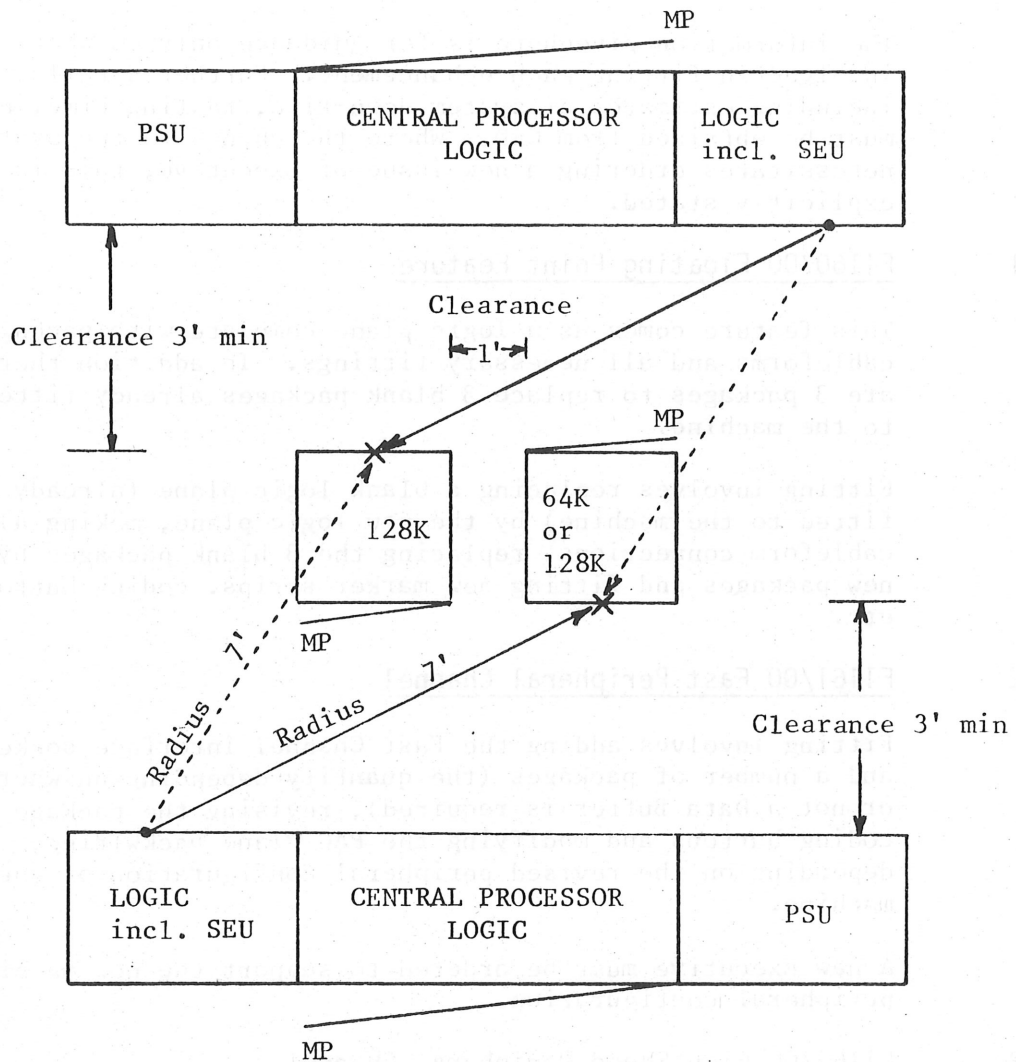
MP

PSU

CENTRAL PROCESSOR LOGIC

LOGIC incl. SEU

Clearance 3' min

Clearance

1'

MP

128K

64K or 128K

MP

7'

Radius

Radius

7'

Clearance 3' min

LOGIC incl. SEU

CENTRAL PROCESSOR LOGIC

PSU

MP